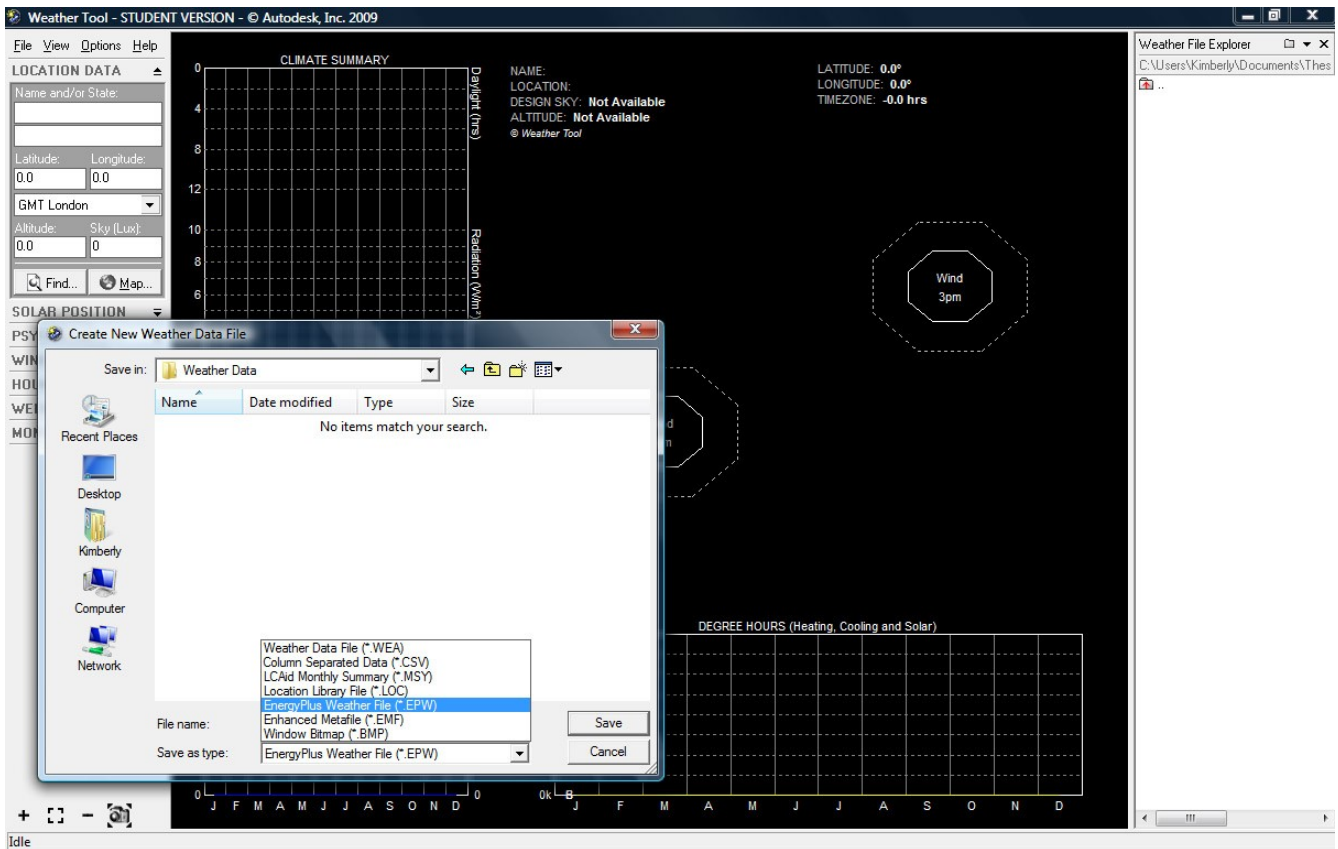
Weather Tool - STUDENT VERSION - © Autodesk, Inc. 2009

File View Options Help

LOCATION DATA

Name and/or State:

Latitude: Longitude:
0.0 0.0

GMT London

Altitude: Sky (Lux):
0.0 0

Find... Map...

SOLAR POSITION

PSY

WIN

HOU

WE

MOI

CLIMATE SUMMARY

0
4
8
12
10
8
6

Daylight (hrs)

Radiation (W/m²)

NAME:
LOCATION:
DESIGN SKY: Not Available
ALTITUDE: Not Available
© Weather Tool

LATITUDE: 0.0°
LONGITUDE: 0.0°
TIMEZONE: -0.0 hrs

Wind
3pm

d
n

Create New Weather Data File

Save in: Weather Data

| Name | Date modified | Type | Size |
|---|---|---|---|

No items match your search.

Recent Places

Desktop

Kimberly

Computer

Network

Weather Data File (*.WEA)
Column Separated Data (*.CSV)
LCAid Monthly Summary (*.MSY)
Location Library File (*.LOC)
EnergyPlus Weather File (*.EPW)
Enhanced Metafile (*.EMF)
Window Bitmap (*.BMP)

File name:

Save as type: EnergyPlus Weather File (*.EPW)

Save

Cancel

DEGREE HOURS (Heating, Cooling and Solar)

0 J F M A M J J A S O N D 0

0k B J F M A M J J A S O N D

Weather File Explorer

C:\Users\Kimberly\Documents\Thes

..

Idle